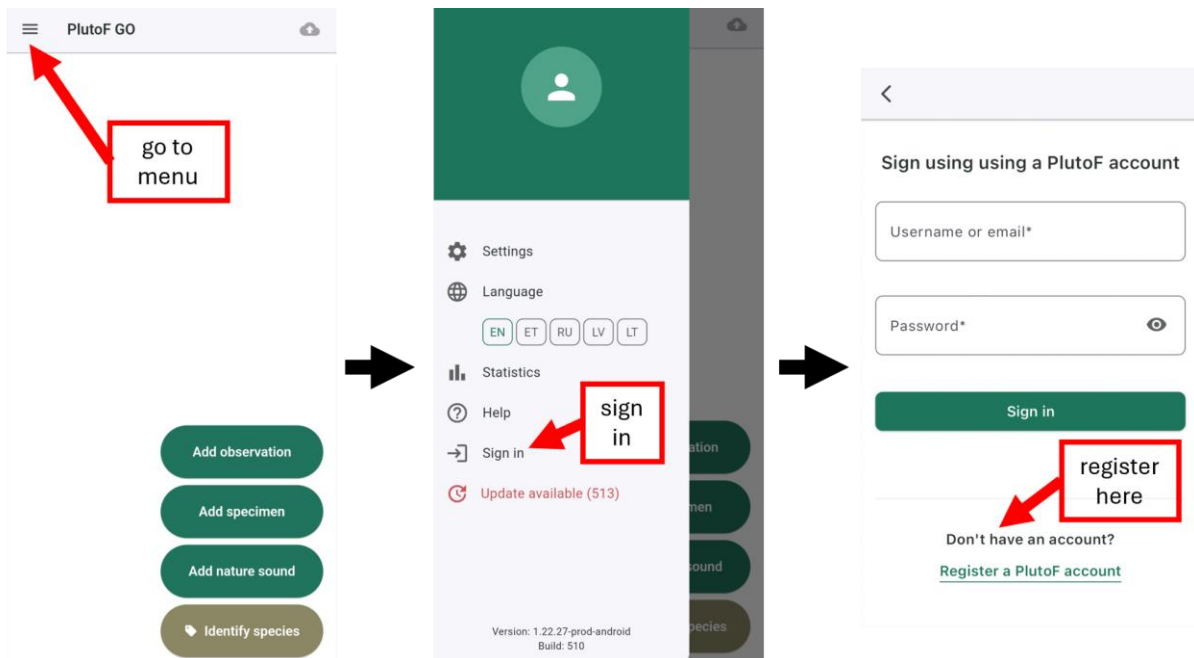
PlutoF GO

go to menu

Add observation

Add specimen

Add nature sound

Identify species

Settings

Language

EN ET RU LV LT

Statistics

Help

Sign in

sign in

Update available (513)

ation

men

sound

pecies

Version: 1.22.27-prod-android
Build: 510

<

Sign using using a PlutoF account

Username or email*

Password*

Sign in

register here

Don't have an account?

Register a PlutoF account